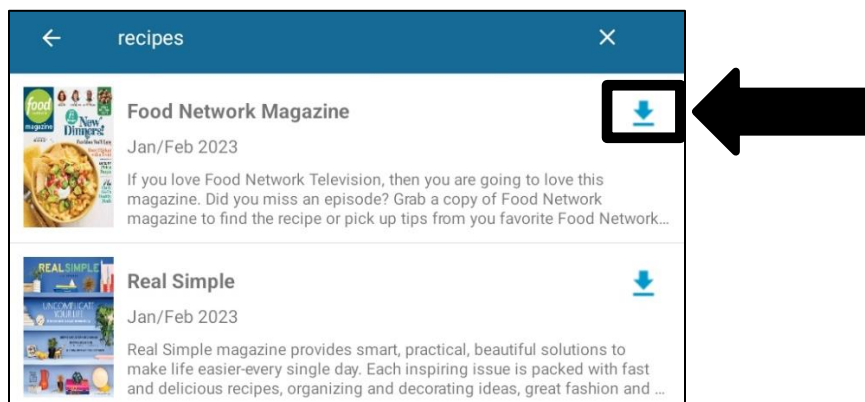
recipes

food magazine New Dinners!

Food Network Magazine

Jan/Feb 2023

If you love Food Network Television, then you are going to love this magazine. Did you miss an episode? Grab a copy of Food Network magazine to find the recipe or pick up tips from you favorite Food Network...

REAL SIMPLE UNCOMPLICATE YOUR LIFE

Real Simple

Jan/Feb 2023

Real Simple magazine provides smart, practical, beautiful solutions to make life easier-every single day. Each inspiring issue is packed with fast and delicious recipes, organizing and decorating ideas, great fashion and ...